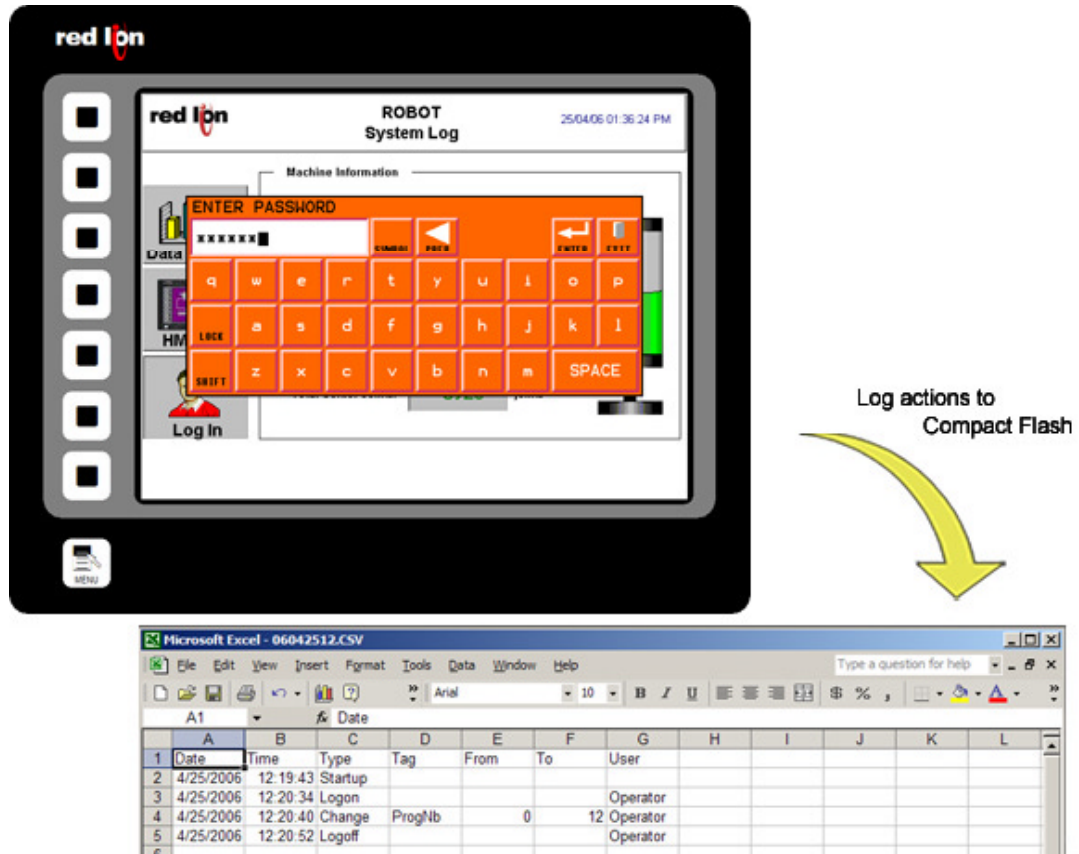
red lion

red lion

ROBOT
System Log

25/04/06 01:36:24 PM

Machine Information

Data

HM

Log In

ENTER PASSWORD

xxxxxx

SYMBOL

PREV

ENTER

EXIT

q w e r t y u i o p

LOCK a s d f g h j k l

SHIFT z x c v b n m SPACE

MENU

Log actions to
Compact Flash

Microsoft Excel - 06042512.CSV

File Edit View Insert Format Tools Data Window Help

Type a question for help

Arial 10 B I U $ %

A1 $f_x$ Date

| | A | B | C | D | E | F | G | H | I | J | K | L |
|---|---|---|---|---|---|---|---|---|---|---|---|---|
| 1 | Date | Time | Type | Tag | From | To | User | | | | | |
| 2 | 4/25/2006 | 12:19:43 | Startup | | | | | | | | | |
| 3 | 4/25/2006 | 12:20:34 | Logon | | | | Operator | | | | | |
| 4 | 4/25/2006 | 12:20:40 | Change | ProgNb | 0 | 12 | Operator | | | | | |
| 5 | 4/25/2006 | 12:20:52 | Logoff | | | | Operator | | | | | |
| 6 | | | | | | | | | | | | |